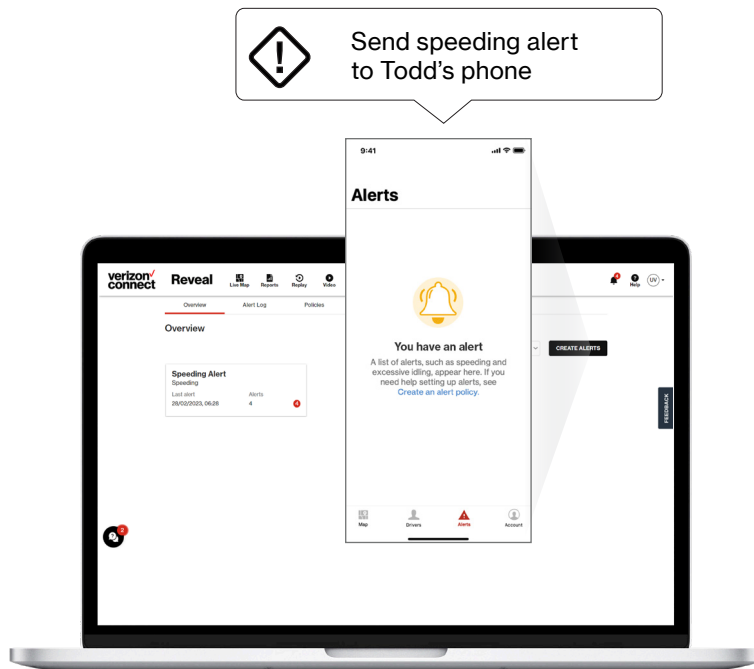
Send speeding alert to Todd's phone

9:41

Alerts

You have an alert

A list of alerts, such as speeding and excessive idling, appear here. If you need help setting up alerts, see Create an alert policy.

Map Drivers Alerts Account

verizon connect

Reveal

Live Map Reports Replay Video

Overview Alert Log Policies

Overview

Speeding Alert
Speeding
Last alert
28/02/2023, 06:28
Alerts
4
4

CREATE ALERTS

Help UV

FEEDBACK

2